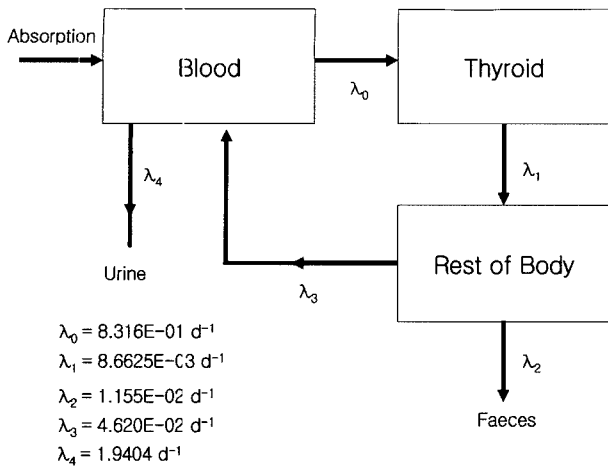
Absorption

Blood

$\lambda_0$

Thyroid

$\lambda_4$

$\lambda_1$

Urine

Rest of Body

$\lambda_3$

$\lambda_0 = 8.316E-01\ d^{-1}$
$\lambda_1 = 8.6625E-03\ d^{-1}$
$\lambda_2 = 1.155E-02\ d^{-1}$
$\lambda_3 = 4.620E-02\ d^{-1}$
$\lambda_4 = 1.9404\ d^{-1}$

$\lambda_2$

Faeces